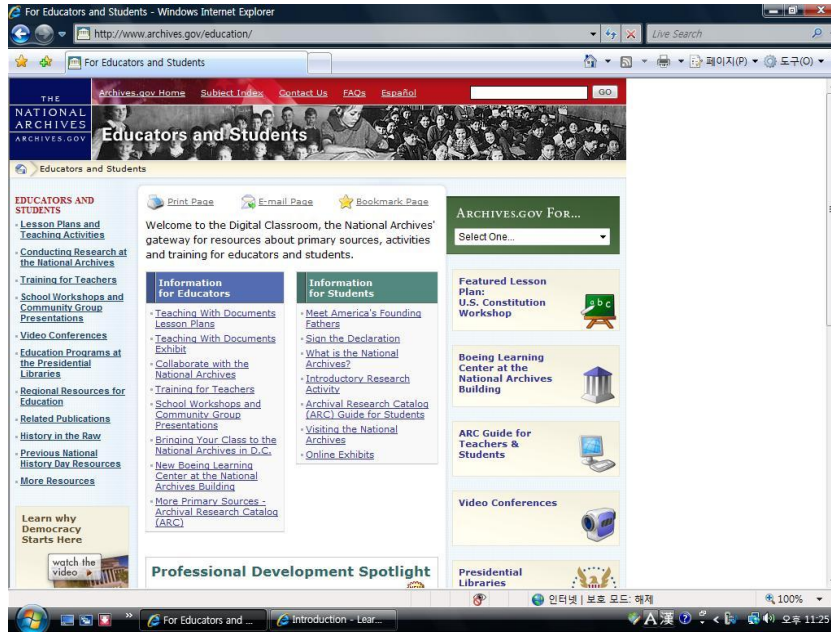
For Educators and Students - Windows Internet Explorer

http://www.archives.gov/education/

Live Search

For Educators and Students

페이지(P) ▾ 도구(O) ▾

THE NATIONAL ARCHIVES ARCHIVES.GOV

Archives.gov Home Subject Index Contact Us FAQs Español

GO

Educators and Students

Educators and Students

EDUCATORS AND STUDENTS
Lesson Plans and Teaching Activities
Conducting Research at the National Archives
Training for Teachers
School Workshops and Community Group Presentations
Video Conferences
Education Programs at the Presidential Libraries
Regional Resources for Education
Related Publications
History in the Raw
Previous National History Day Resources
More Resources

Learn why Democracy Starts Here
watch the video ▸

Print Page E-mail Page Bookmark Page

Welcome to the Digital Classroom, the National Archives' gateway for resources about primary sources, activities and training for educators and students.

Information for Educators
Teaching With Documents Lesson Plans
Teaching With Documents Exhibit
Collaborate with the National Archives
Training for Teachers
School Workshops and Community Group Presentations
Bringing Your Class to the National Archives in D.C.
New Boeing Learning Center at the National Archives Building
More Primary Sources - Archival Research Catalog (ARC)

Information for Students
Meet America's Founding Fathers
Sign the Declaration
What is the National Archives?
Introductory Research Activity
Archival Research Catalog (ARC) Guide for Students
Visiting the National Archives
Online Exhibits

Professional Development Spotlight

ARCHIVES.GOV FOR...
Select One...

Featured Lesson Plan: U.S. Constitution Workshop

a b c

Boeing Learning Center at the National Archives Building

ARC Guide for Teachers & Students

Video Conferences

Presidential Libraries

인터넷 | 보호 모드: 해제

100%

For Educators and ...

Introduction - Lear...

A 漢 오후 11:25